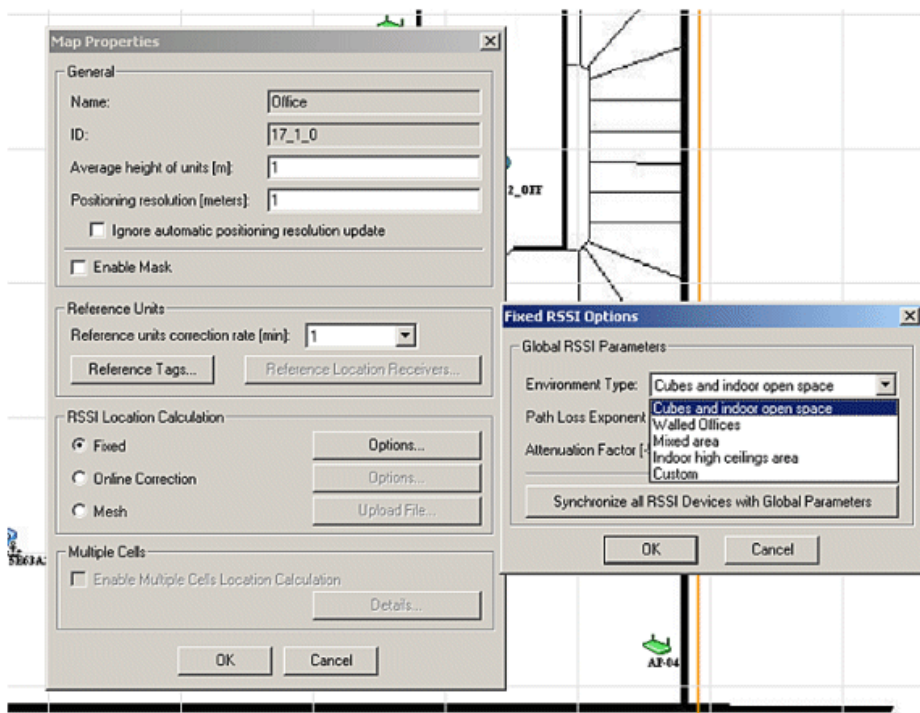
Map Properties

General

Name: Office

ID: 17_1_0

Average height of units [m]: 1

Positioning resolution [meters]: 1

Ignore automatic positioning resolution update

Enable Mask

Reference Units

Reference units correction rate [min]: 1

Reference Tags...

Reference Location Receivers...

RSSI Location Calculation

Fixed

Options...

Online Correction

Options...

Mesh

Upload File...

Multiple Cells

Enable Multiple Cells Location Calculation

Details...

OK

Cancel

2_0FF

5E63A

AP-04

Fixed RSSI Options

Global RSSI Parameters

Environment Type: Cubes and indoor open space

Path Loss Exponent

Attenuation Factor [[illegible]

Cubes and indoor open space
Walled Offices
Mixed area
Indoor high ceilings area
Custom

Synchronize all RSSI Devices with Global Parameters

OK

Cancel